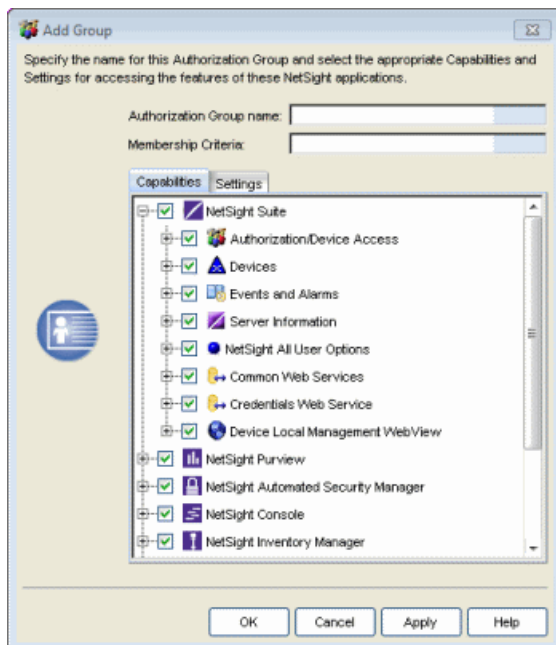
Add Group

Specify the name for this Authorization Group and select the appropriate Capabilities and Settings for accessing the features of these NetSight applications.

Authorization Group name:

Membership Criteria:

Capabilities Settings

NetSight Suite
Authorization/Device Access
Devices
Events and Alarms
Server Information
NetSight All User Options
Common Web Services
Credentials Web Service
Device Local Management WebView
NetSight Purview
NetSight Automated Security Manager
NetSight Console
NetSight Inventory Manager

OK Cancel Apply Help